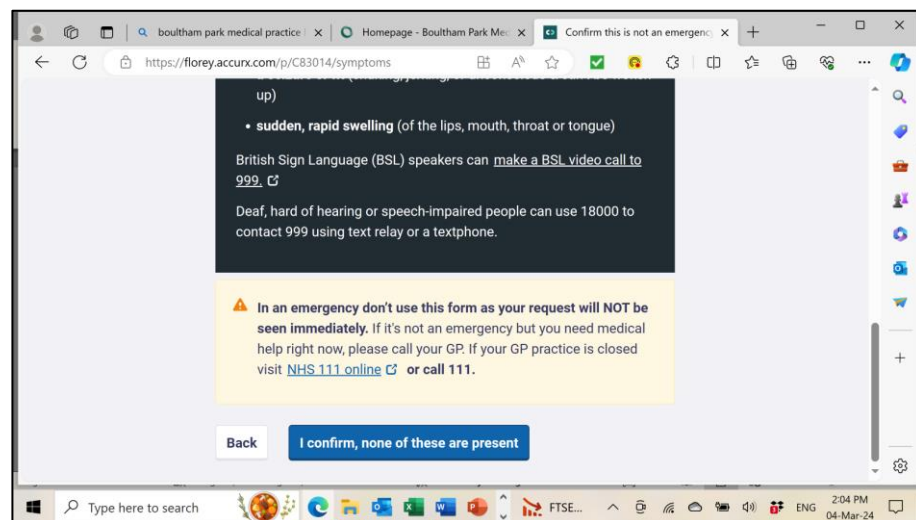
boultham park medical practice | ×
Homepage - Boultham Park Med ×
Confirm this is not an emergenc ×
https://florey.accurx.com/p/C83014/symptoms

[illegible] up)

• sudden, rapid swelling (of the lips, mouth, throat or tongue)

British Sign Language (BSL) speakers can make a BSL video call to 999.

Deaf, hard of hearing or speech-impaired people can use 18000 to contact 999 using text relay or a textphone.

In an emergency don't use this form as your request will NOT be seen immediately. If it's not an emergency but you need medical help right now, please call your GP. If your GP practice is closed visit NHS 111 online or call 111.

Back
I confirm, none of these are present

Type here to search
FTSE...
ENG
2:04 PM
04-Mar-24